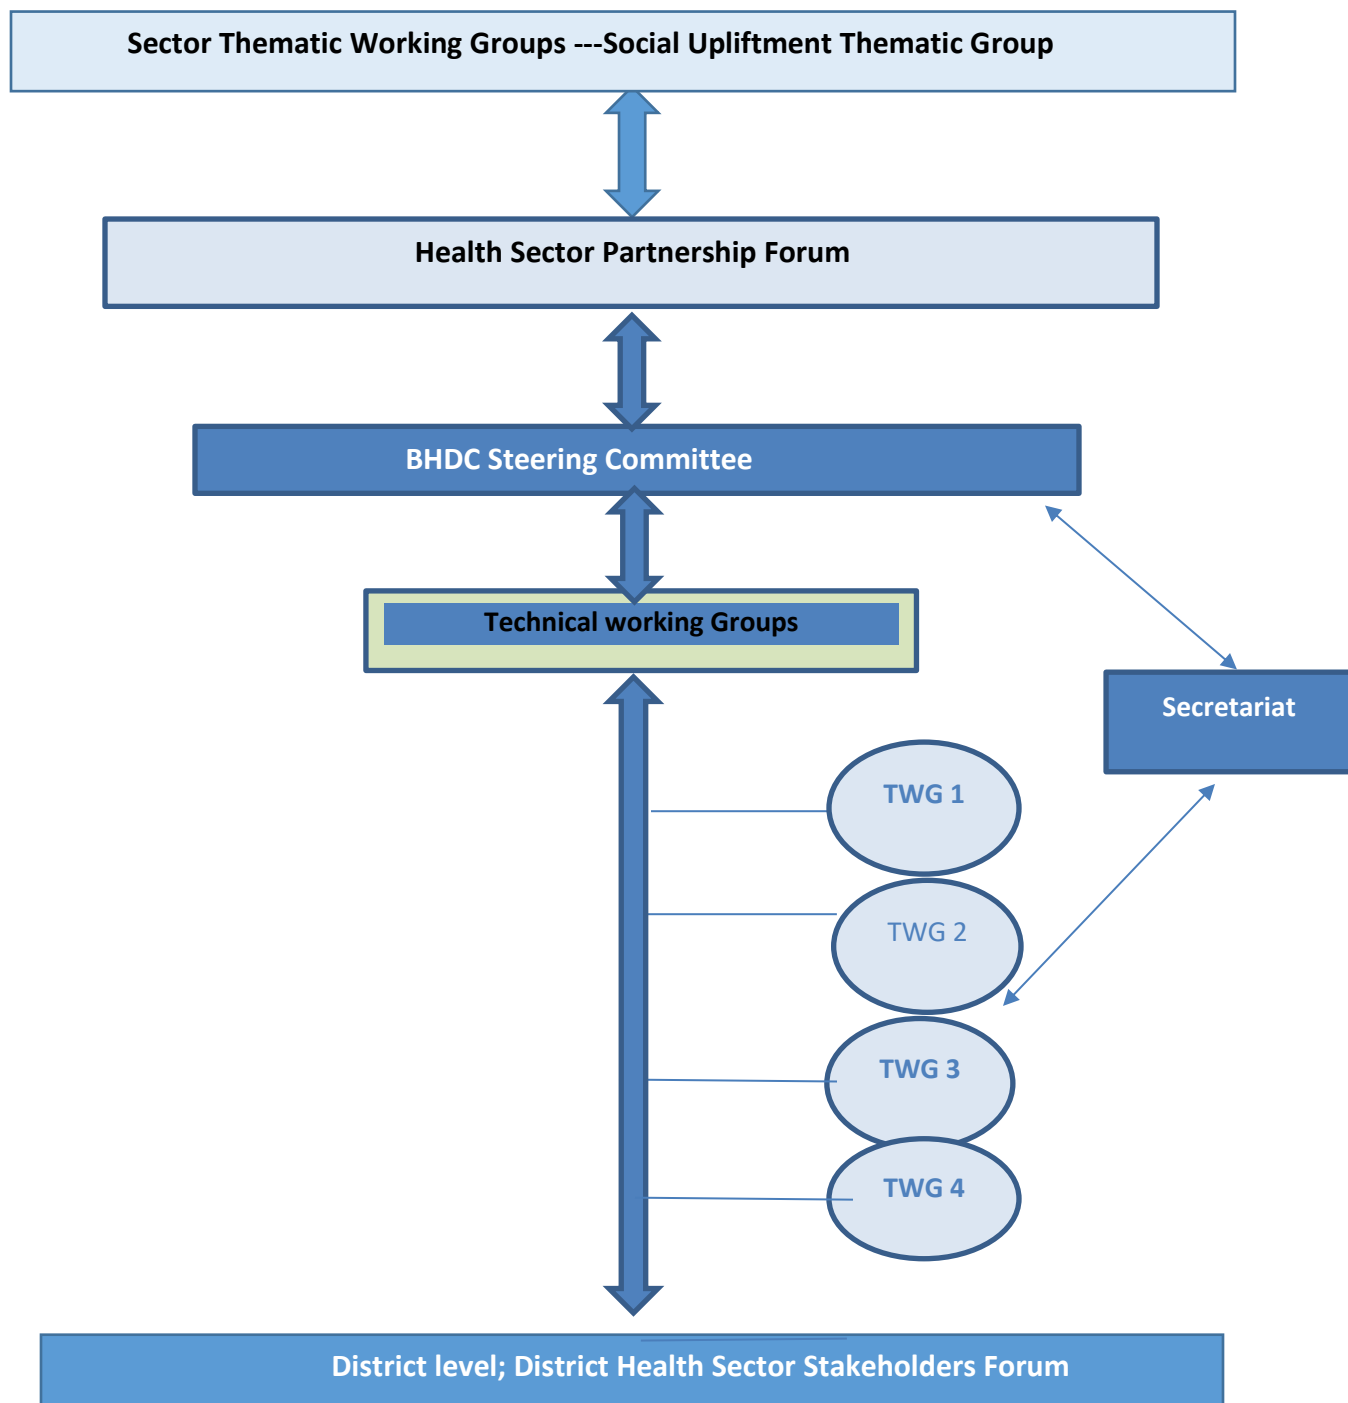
Sector Thematic Working Groups ---Social Upliftment Thematic Group

Health Sector Partnership Forum

BHDC Steering Committee

Technical working Groups

Secretariat

TWG 1

TWG 2

TWG 3

TWG 4

District level; District Health Sector Stakeholders Forum